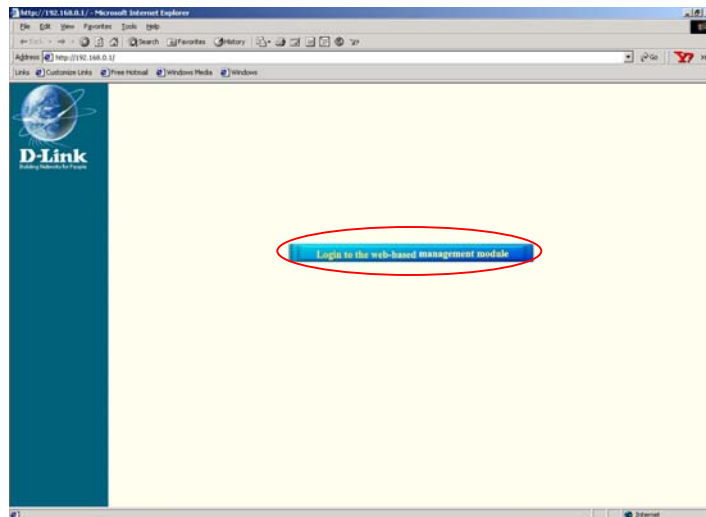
http://192.168.0.1/ - Microsoft Internet Explorer

File Edit View Favorites Tools Help

Back Search Favorites History

Address http://192.168.0.1/ Go

Links Customize Links Free Hotmail Windows Media Windows

D-Link
Building Networks for People

Login to the web-based management module

Internet